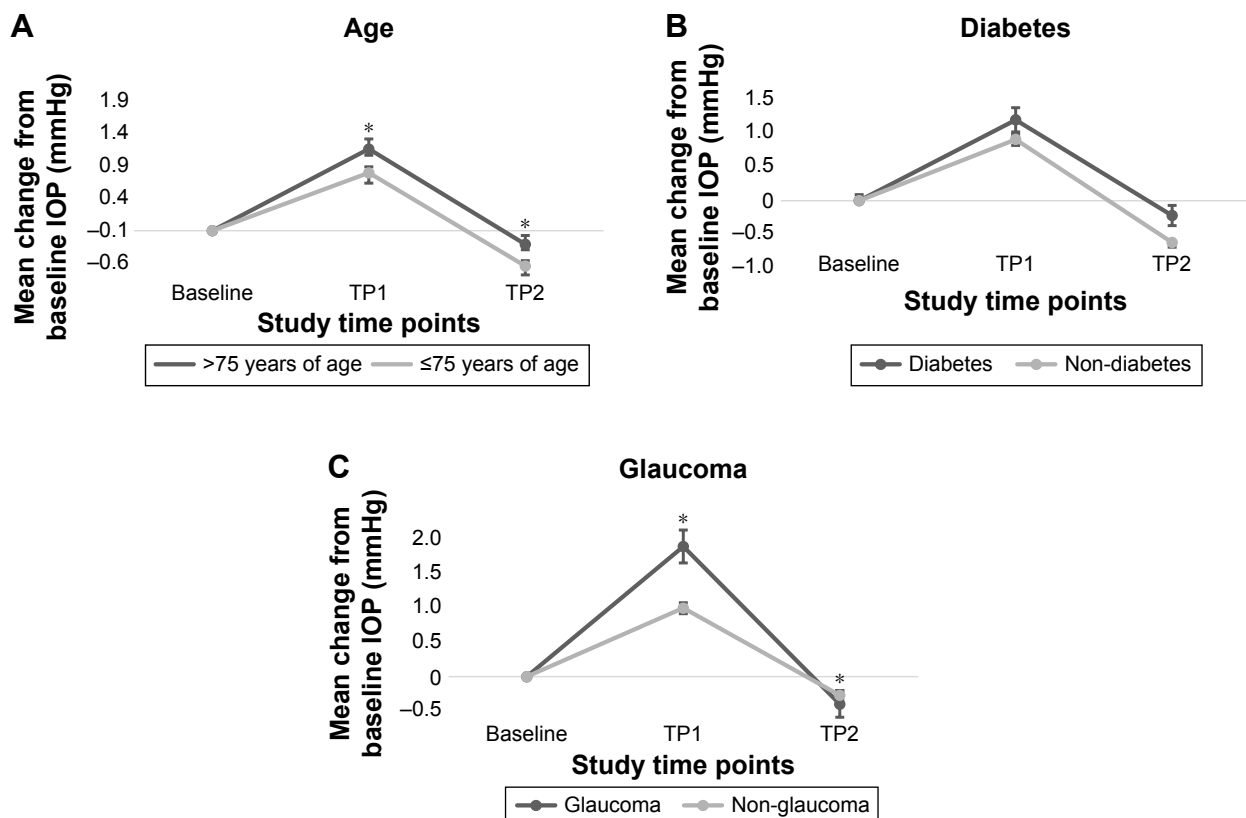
A

Age

Mean change from baseline IOP (mmHg)

1.9
1.4
0.9
0.4
–0.1
–0.6

*
*

Baseline TP1 TP2

Study time points

>75 years of age ≤75 years of age

B

Diabetes

Mean change from baseline IOP (mmHg)

1.5
1.0
0.5
0
–0.5
–1.0

Baseline TP1 TP2

Study time points

Diabetes Non-diabetes

C

Glaucoma

Mean change from baseline IOP (mmHg)

2.0
1.5
1.0
0.5
0
–0.5

*
*

Baseline TP1 TP2

Study time points

Glaucoma Non-glaucoma